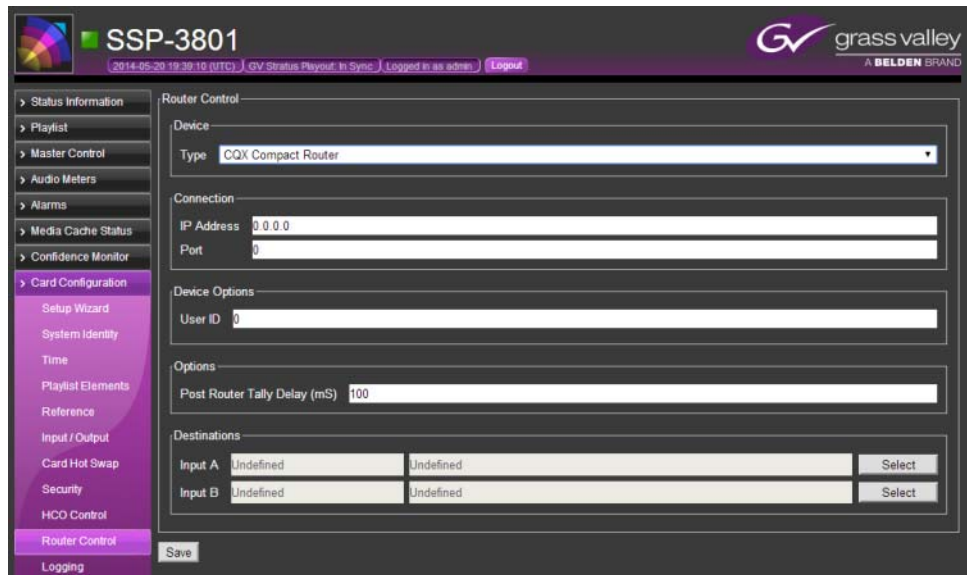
SSP-3801

2014-05-20 19:39:10 (UTC) GV Stratus Playout: In Sync Logged in as admin Logout

grass valley
A BELDEN BRAND

> Status Information
> Playlist
> Master Control
> Audio Meters
> Alarms
> Media Cache Status
> Confidence Monitor
> Card Configuration
Setup Wizard
System Identity
Time
Playlist Elements
Reference
Input / Output
Card Hot Swap
Security
HCO Control
Router Control
Logging

Router Control

Device
Type CQX Compact Router

Connection
IP Address 0.0.0.0
Port 0

Device Options
User ID 0

Options
Post Router Tally Delay (mS) 100

Destinations
Input A Undefined Undefined Select
Input B Undefined Undefined Select

Save